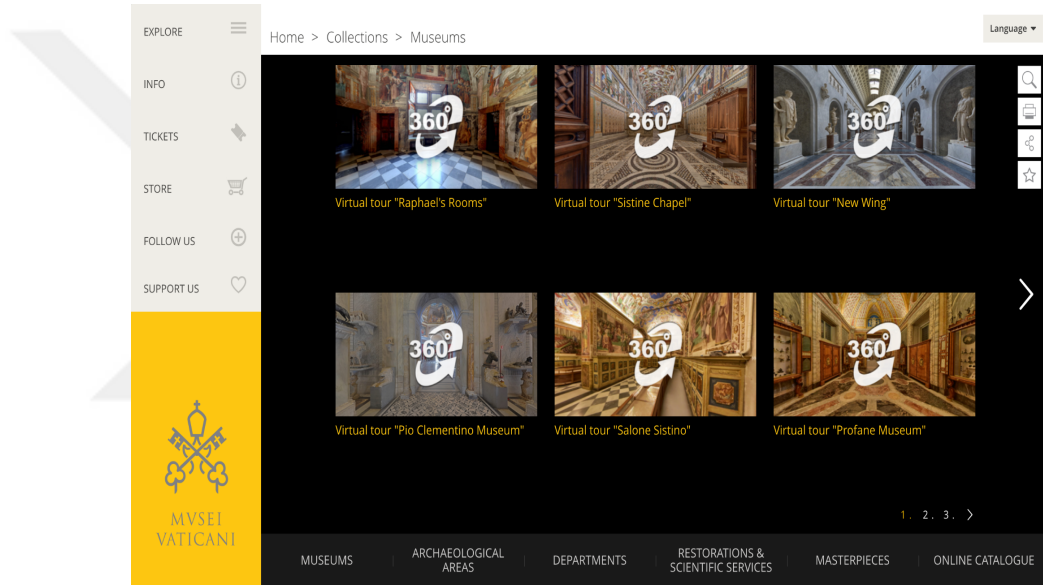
EXPLORE

INFO

TICKETS

STORE

FOLLOW US

SUPPORT US

MVSEI VATICANI

Home > Collections > Museums

Language ▾

360

Virtual tour "Raphael's Rooms"

360

Virtual tour "Sistine Chapel"

360

Virtual tour "New Wing"

360

Virtual tour "Pio Clementino Museum"

360

Virtual tour "Salone Sistino"

360

Virtual tour "Profane Museum"

1. 2. 3. >

MUSEUMS | ARCHAEOLOGICAL AREAS | DEPARTMENTS | RESTORATIONS & SCIENTIFIC SERVICES | MASTERPIECES | ONLINE CATALOGUE